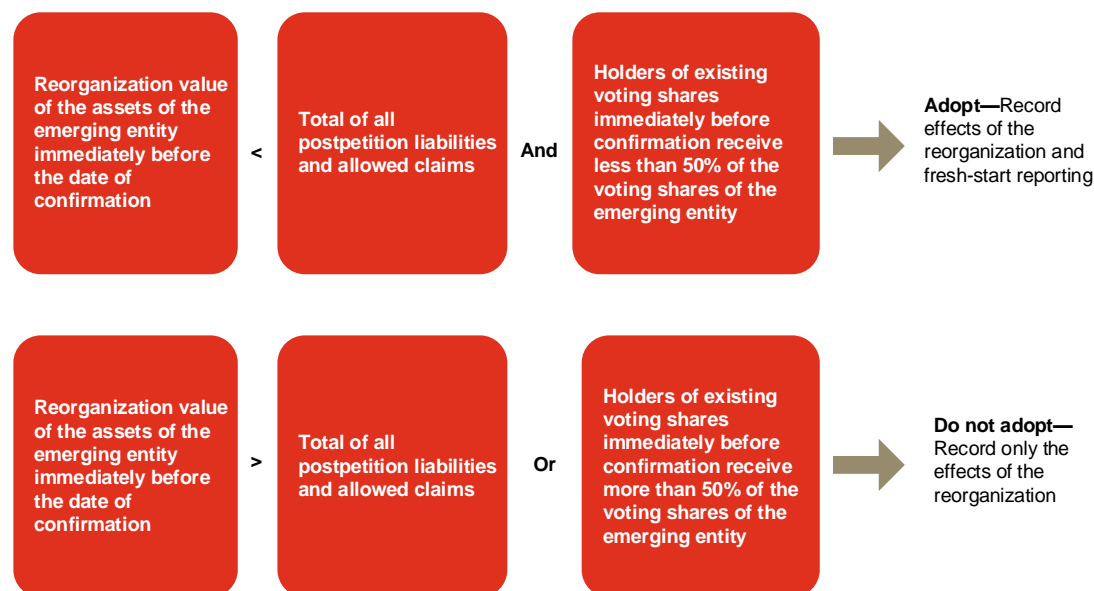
Reorganization value of the assets of the emerging entity immediately before the date of confirmation

<

Total of all postpetition liabilities and allowed claims

And

Holders of existing voting shares immediately before confirmation receive less than 50% of the voting shares of the emerging entity

**Adopt—**Record effects of the reorganization and fresh-start reporting

Reorganization value of the assets of the emerging entity immediately before the date of confirmation

>

Total of all postpetition liabilities and allowed claims

Or

Holders of existing voting shares immediately before confirmation receive more than 50% of the voting shares of the emerging entity

**Do not adopt—**Record only the effects of the reorganization